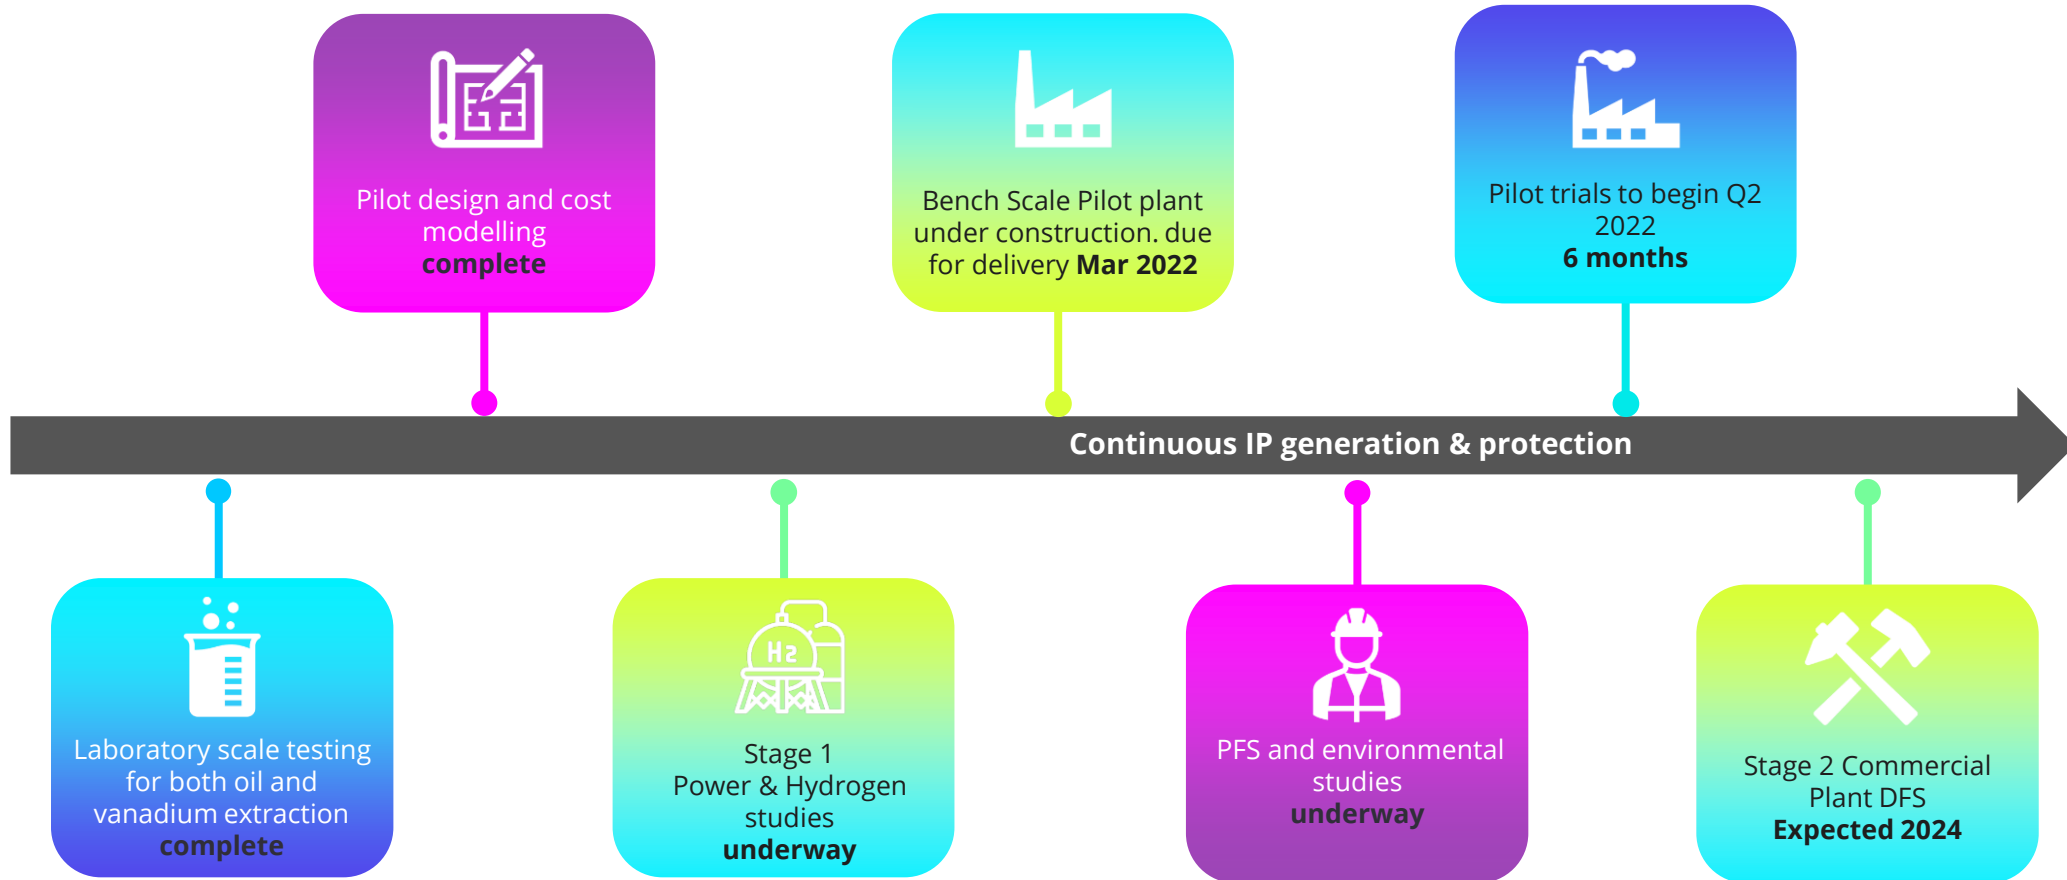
Laboratory scale testing for both oil and vanadium extraction
complete

Pilot design and cost modelling
complete

Stage 1
Power & Hydrogen studies
underway

Bench Scale Pilot plant under construction. due for delivery Mar 2022

PFS and environmental studies
underway

Pilot trials to begin Q2 2022
6 months

Stage 2 Commercial Plant DFS
Expected 2024

Continuous IP generation & protection

H2